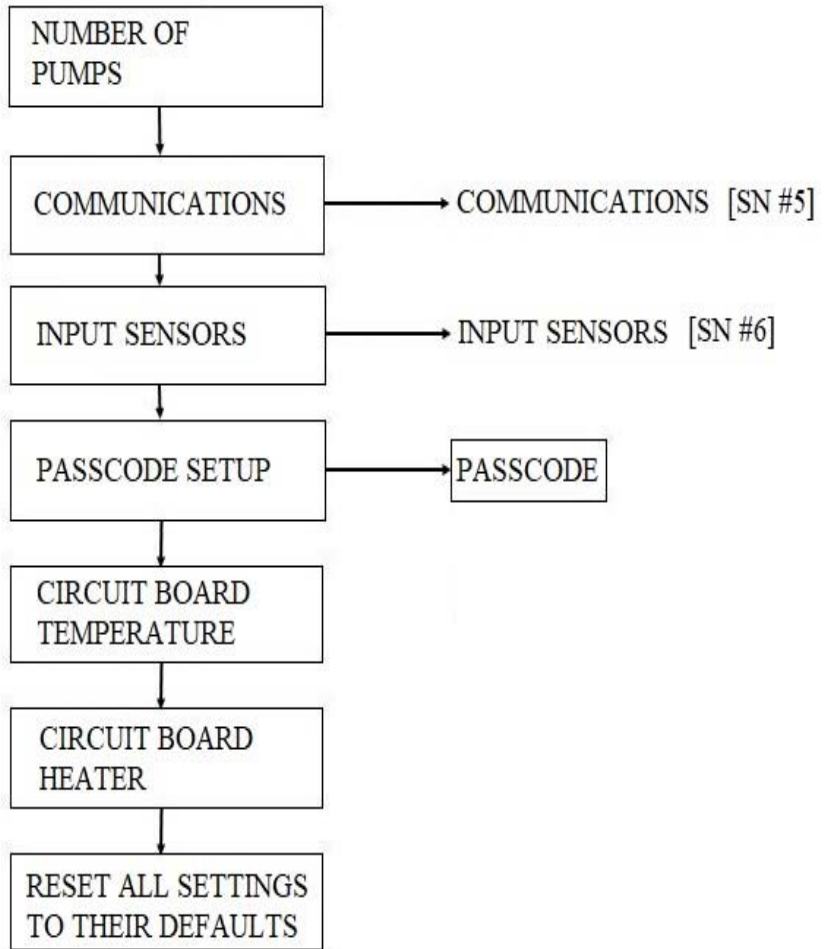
NUMBER OF PUMPS

COMMUNICATIONS

COMMUNICATIONS [SN #5]

INPUT SENSORS

INPUT SENSORS [SN #6]

PASSCODE SETUP

PASSCODE

CIRCUIT BOARD TEMPERATURE

CIRCUIT BOARD HEATER

RESET ALL SETTINGS TO THEIR DEFAULTS